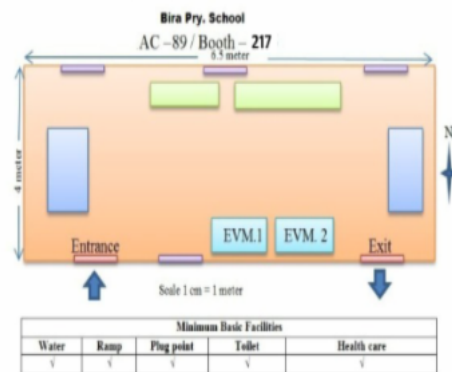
Bira Pry. School

AC –89 / Booth – 217

6.5 meter

4 meter

N

EVM.1

EVM. 2

Entrance

Exit

Scale 1 cm = 1 meter

| Minimum Basic Facilities | | | | |
|---|---|---|---|---|
| Water | Ramp | Plug point | Toilet | Health care |
| √ | √ | √ | √ | √ |